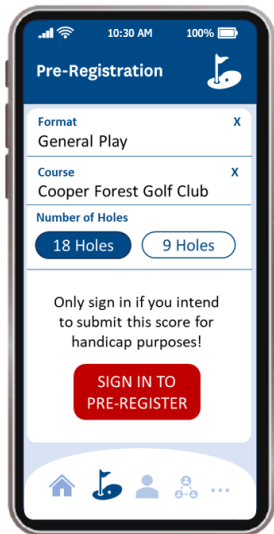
10:30 AM 100%

Pre-Registration

Format X
General Play

Course X
Cooper Forest Golf Club

Number of Holes
18 Holes 9 Holes

Only sign in if you intend to submit this score for handicap purposes!

SIGN IN TO PRE-REGISTER

•••